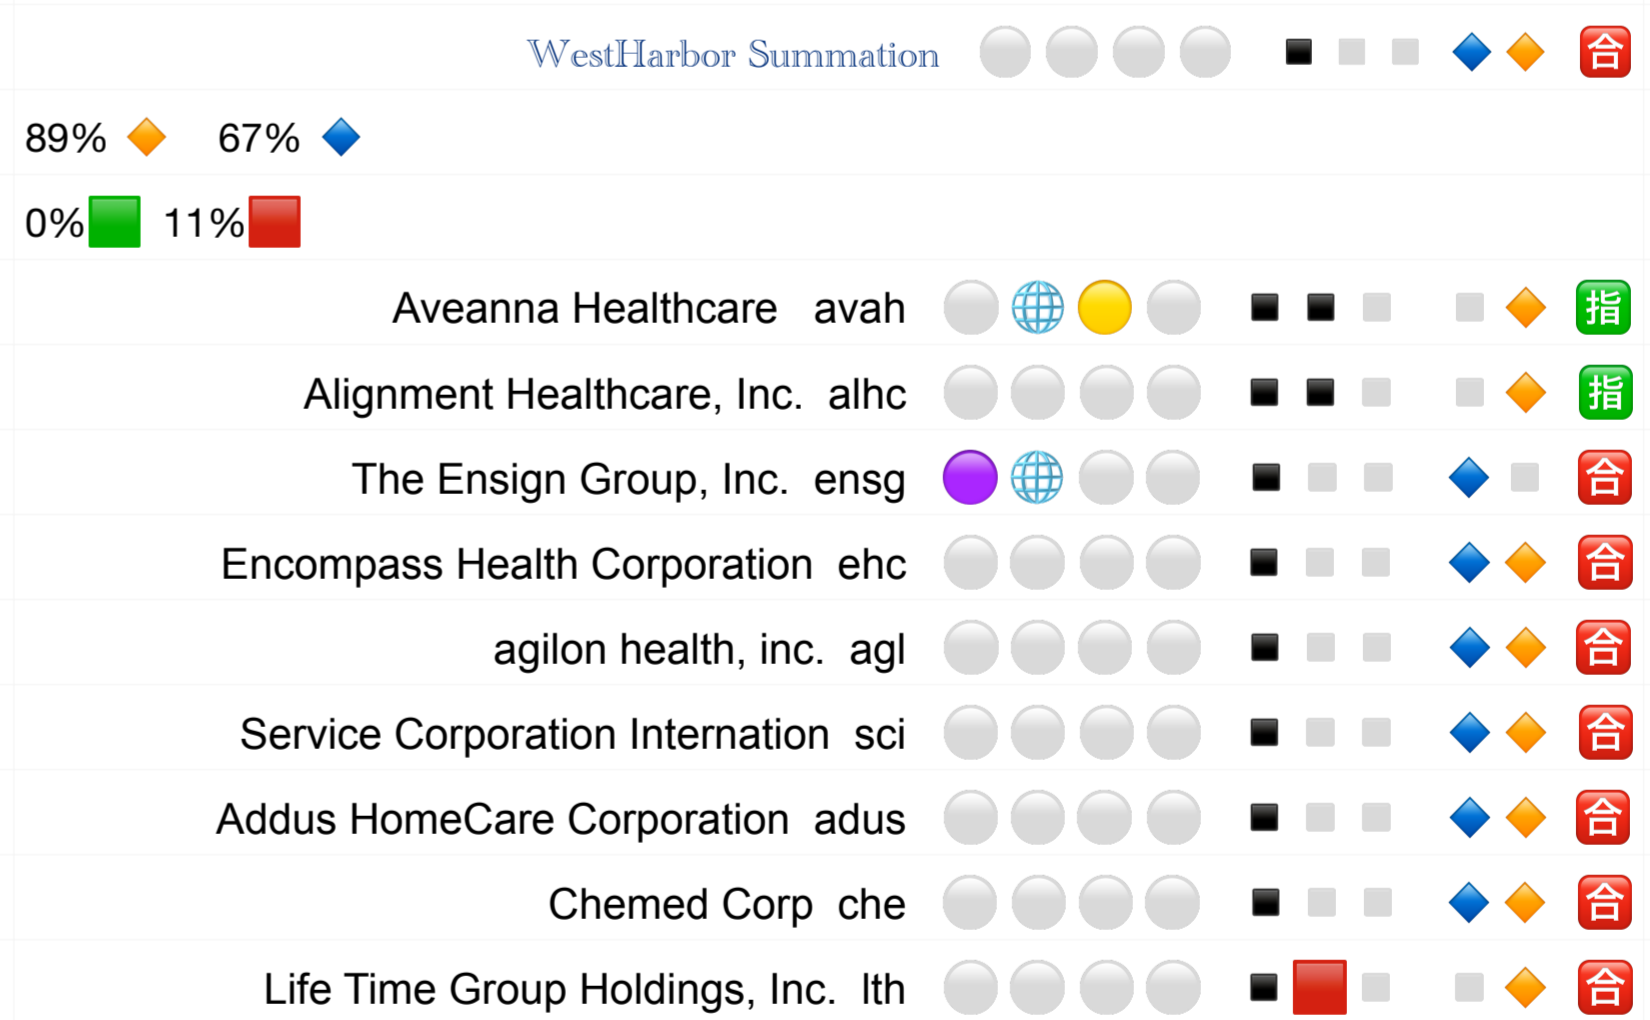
WestHarbor Summation 合

89% 67%

0% 11%

Aveanna Healthcare avah 指

Alignment Healthcare, Inc. alhc 指

The Ensign Group, Inc. ensg 合

Encompass Health Corporation ehc 合

agilon health, inc. agl 合

Service Corporation Internation sci 合

Addus HomeCare Corporation adus 合

Chemed Corp che 合

Life Time Group Holdings, Inc. lth 合